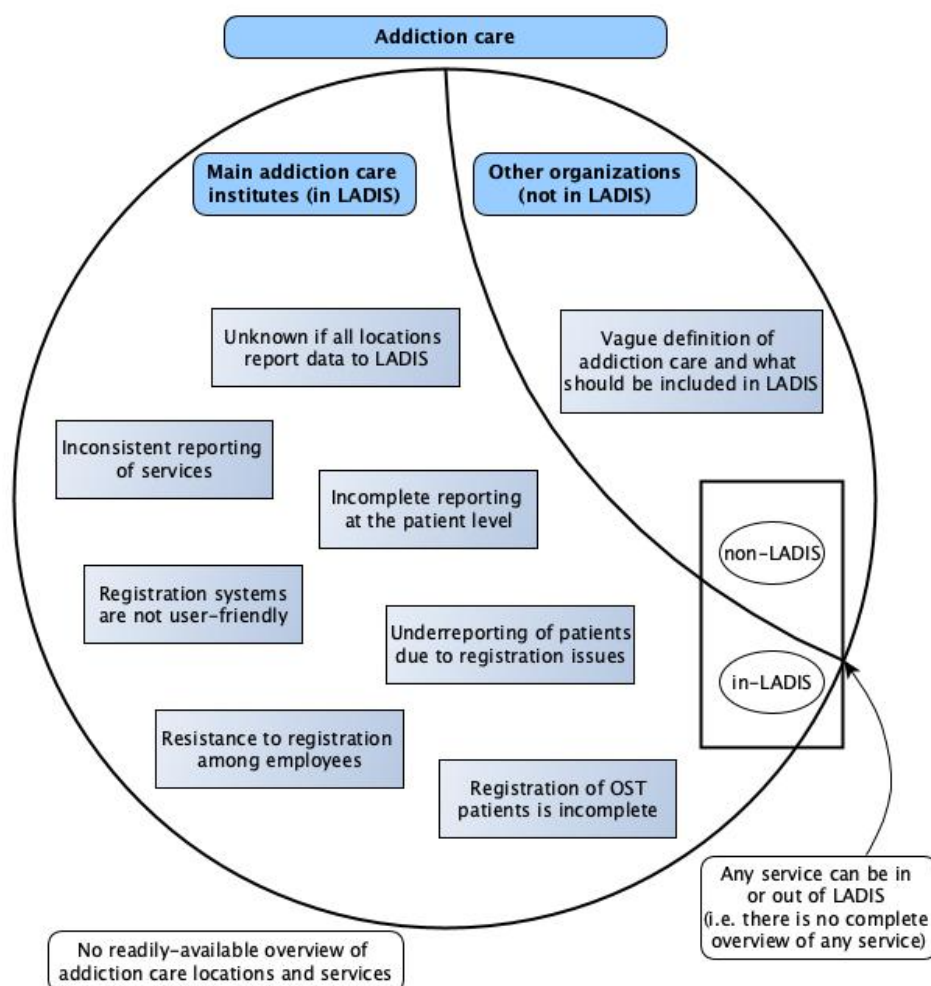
Addiction care

Main addiction care institutes (in LADIS)

Other organizations (not in LADIS)

Unknown if all locations report data to LADIS

Vague definition of addiction care and what should be included in LADIS

Inconsistent reporting of services

Incomplete reporting at the patient level

non-LADIS

Registration systems are not user-friendly

Underreporting of patients due to registration issues

in-LADIS

Resistance to registration among employees

Registration of OST patients is incomplete

Any service can be in or out of LADIS (i.e. there is no complete overview of any service)

No readily-available overview of addiction care locations and services